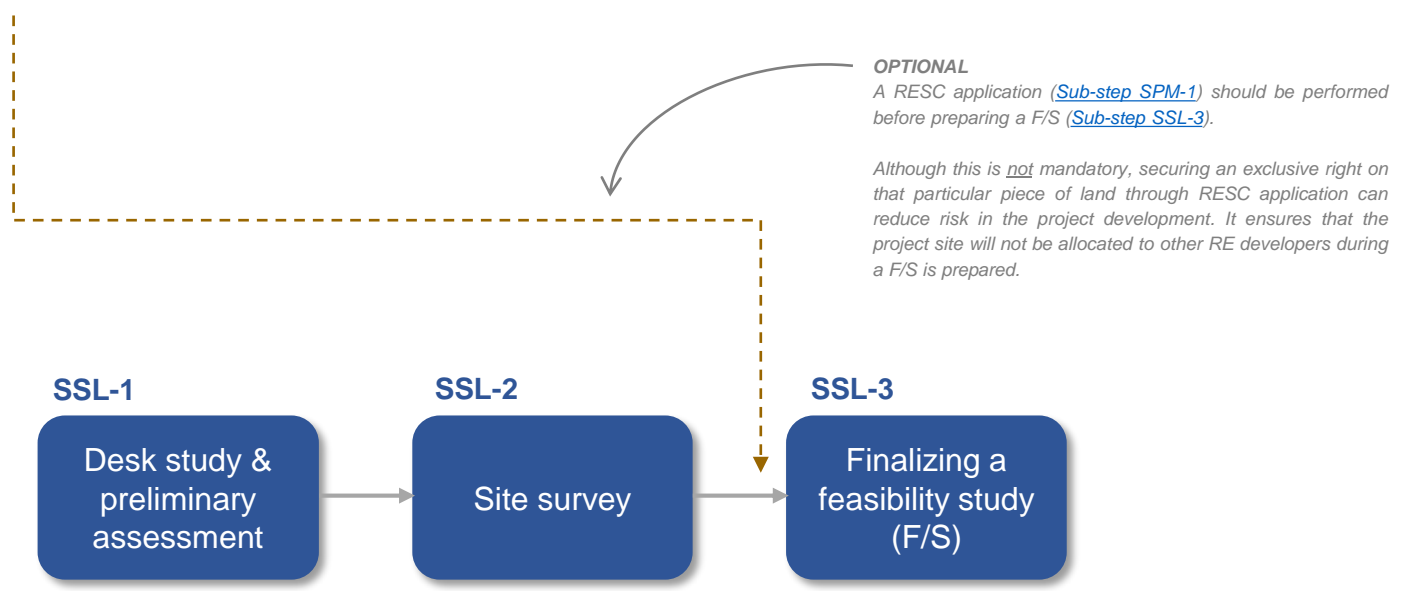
OPTIONAL
A RESC application (Sub-step SPM-1) should be performed before preparing a F/S (Sub-step SSL-3).

Although this is not mandatory, securing an exclusive right on that particular piece of land through RESC application can reduce risk in the project development. It ensures that the project site will not be allocated to other RE developers during a F/S is prepared.

SSL-1
Desk study & preliminary assessment

SSL-2
Site survey

SSL-3
Finalizing a feasibility study (F/S)